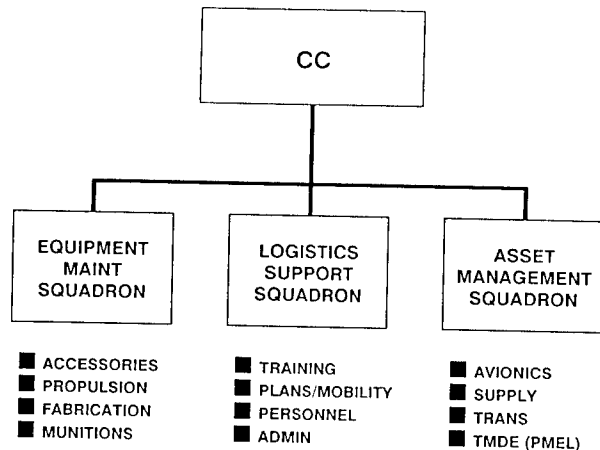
CC

EQUIPMENT MAINT SQUADRON

LOGISTICS SUPPORT SQUADRON

ASSET MANAGEMENT SQUADRON

■ ACCESSORIES
■ PROPULSION
■ FABRICATION
■ MUNITIONS

■ TRAINING
■ PLANS/MOBILITY
■ PERSONNEL
■ ADMIN

■ AVIONICS
■ SUPPLY
■ TRANS
■ TMDE (PMEL)